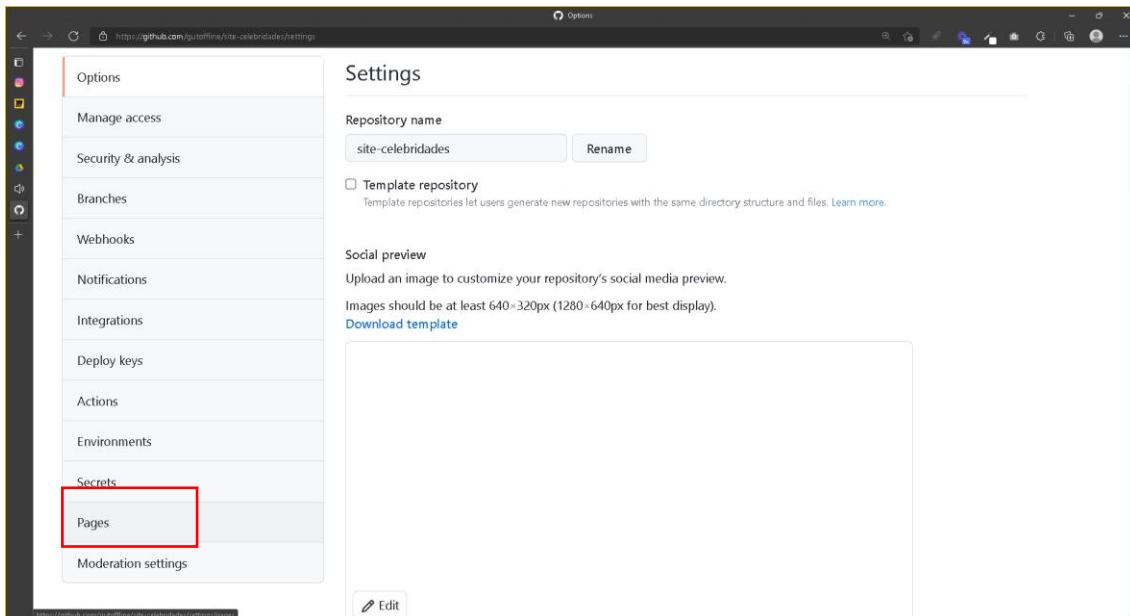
Options

https://github.com/gutoffline/site-celebridades/settings

Options
Manage access
Security & analysis
Branches
Webhooks
Notifications
Integrations
Deploy keys
Actions
Environments
Secrets
Pages
Moderation settings

Settings

Repository name

site-celebridades

Rename

Template repository

Template repositories let users generate new repositories with the same directory structure and files. Learn more.

Social preview

Upload an image to customize your repository's social media preview.

Images should be at least 640×320px (1280×640px for best display).

Download template

Edit

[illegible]